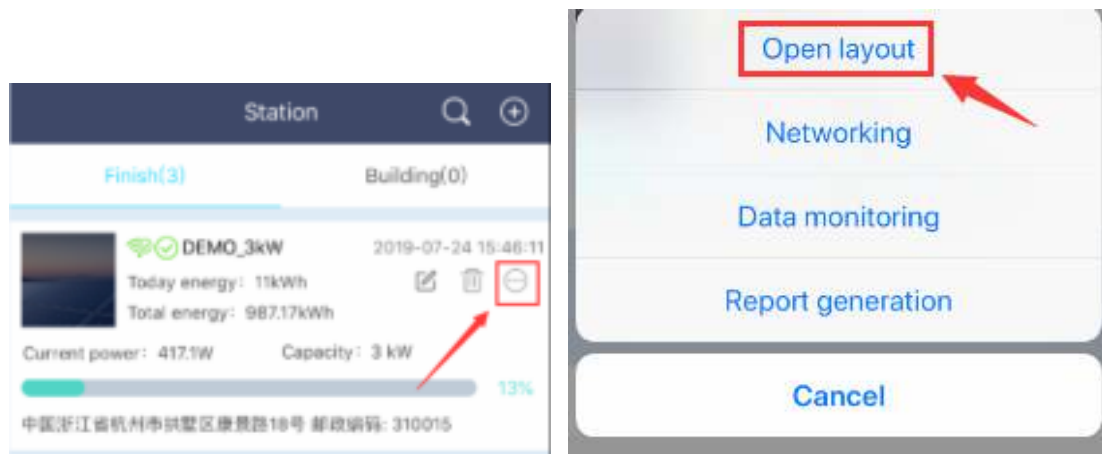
Station

Finish(3)

Building(0)

DEMO_3kW

2019-07-24 15:46:11

Today energy: 11kWh

Total energy: 987.17kWh

Current power: 417.1W

Capacity: 3 kW

13%

中国浙江省杭州市拱墅区康景路18号 邮政编码: 310015

Open layout

Networking

Data monitoring

Report generation

Cancel